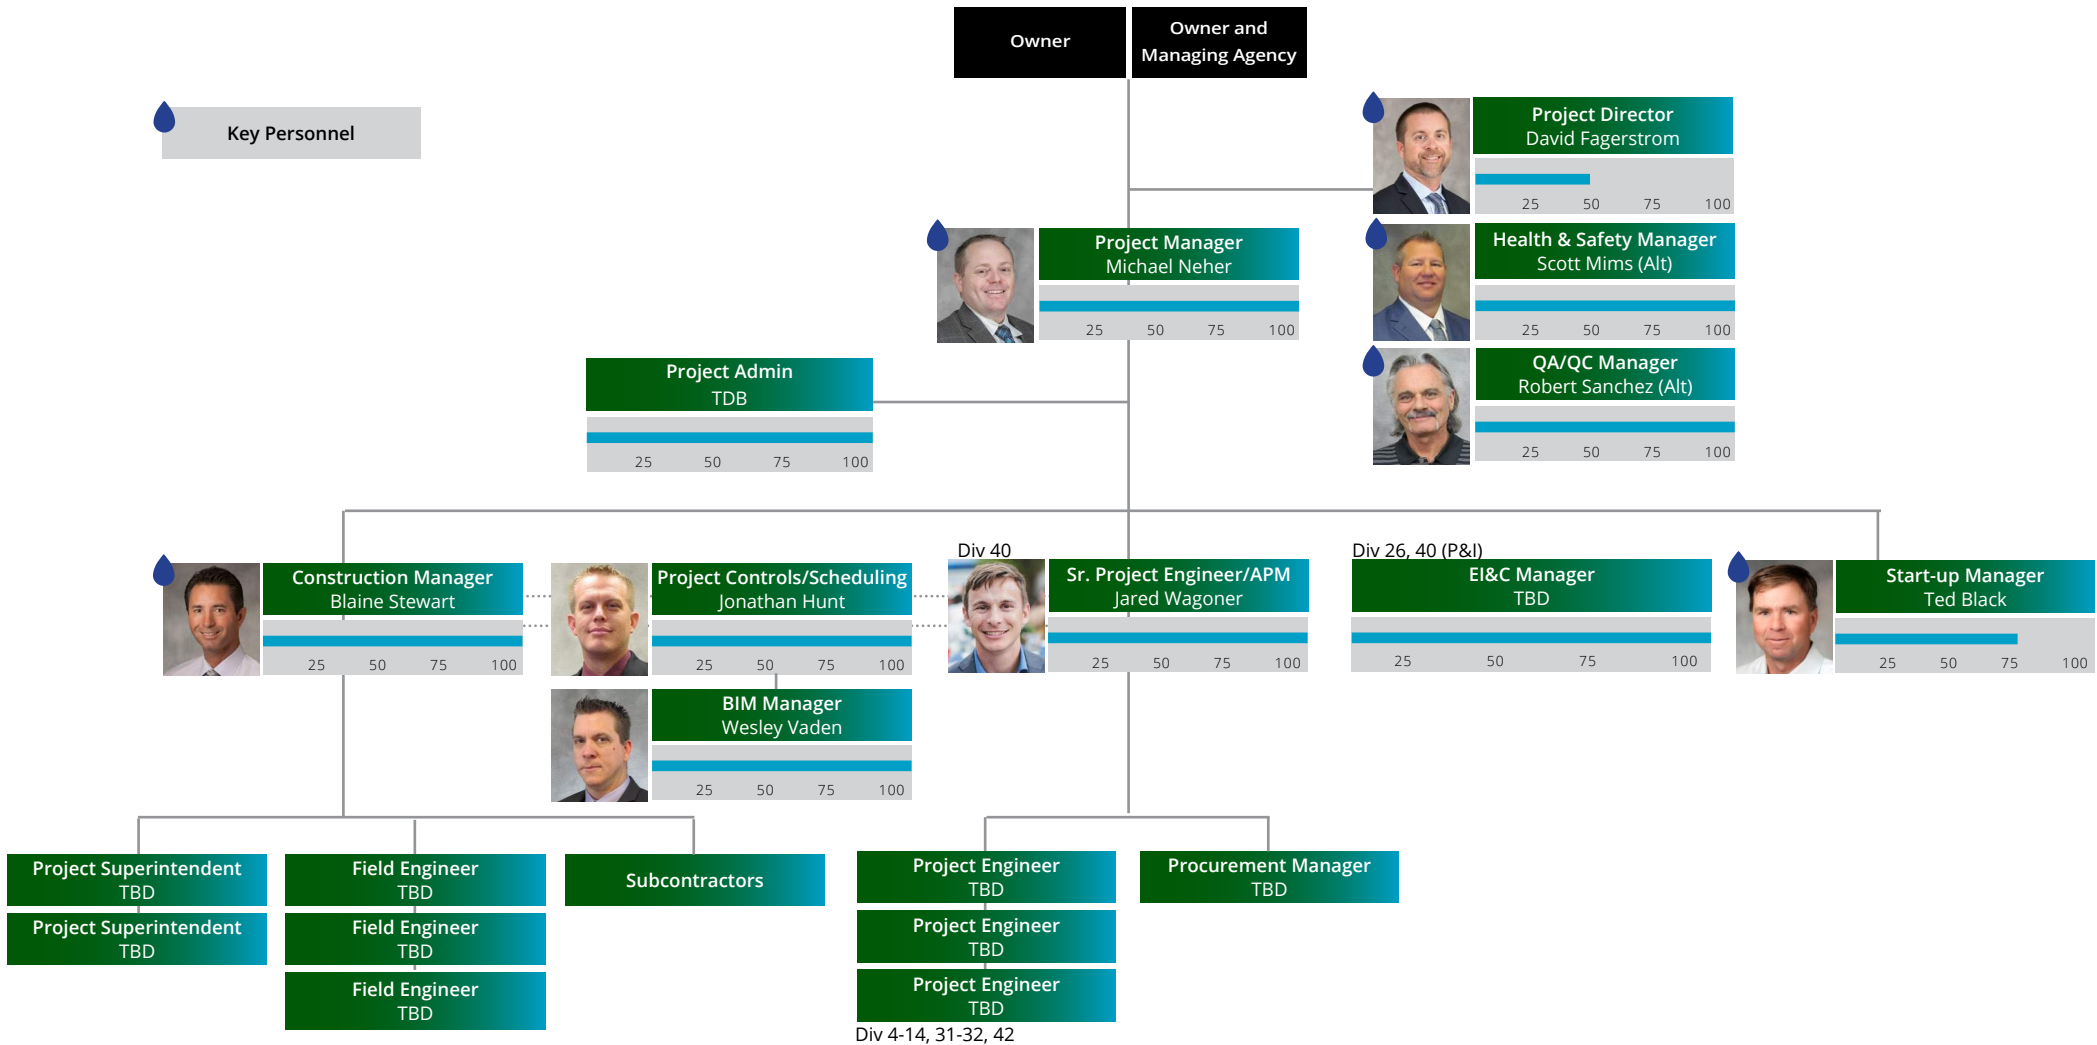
Owner

Owner and Managing Agency

Key Personnel

Project Director
David Fagerstrom
25 50 75 100

Project Manager
Michael Neher
25 50 75 100

Health & Safety Manager
Scott Mims (Alt)
25 50 75 100

QA/QC Manager
Robert Sanchez (Alt)
25 50 75 100

Project Admin
TDB
25 50 75 100

Construction Manager
Blaine Stewart
25 50 75 100

Project Controls/Scheduling
Jonathan Hunt
25 50 75 100

Div 40

Sr. Project Engineer/APM
Jared Wagoner
25 50 75 100

Div 26, 40 (P&I)

EI&C Manager
TBD
25 50 75 100

Start-up Manager
Ted Black
25 50 75 100

BIM Manager
Wesley Vaden
25 50 75 100

Project Superintendent
TBD

Project Superintendent
TBD

Field Engineer
TBD

Field Engineer
TBD

Field Engineer
TBD

Subcontractors

Project Engineer
TBD

Project Engineer
TBD

Project Engineer
TBD

Div 4-14, 31-32, 42

Procurement Manager
TBD